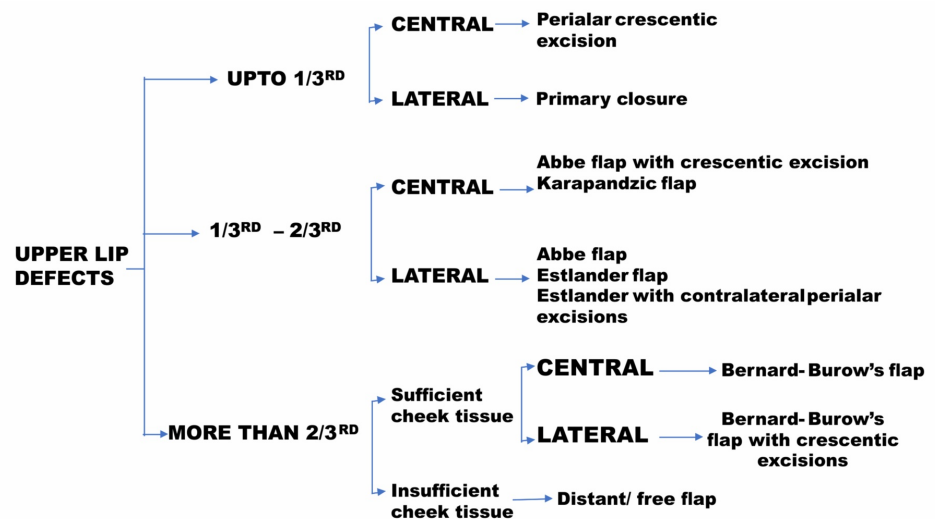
UPPER LIP DEFECTS

UPTO 1/3$^{RD}$

CENTRAL

Perialar crescentic excision

LATERAL

Primary closure

1/3$^{RD}$ – 2/3$^{RD}$

CENTRAL

Abbe flap with crescentic excision
Karapandzic flap

LATERAL

Abbe flap
Estlander flap
Estlander with contralateral perialar excisions

MORE THAN 2/3$^{RD}$

Sufficient cheek tissue

CENTRAL

Bernard- Burow's flap

LATERAL

Bernard- Burow's flap with crescentic excisions

Insufficient cheek tissue

Distant/ free flap